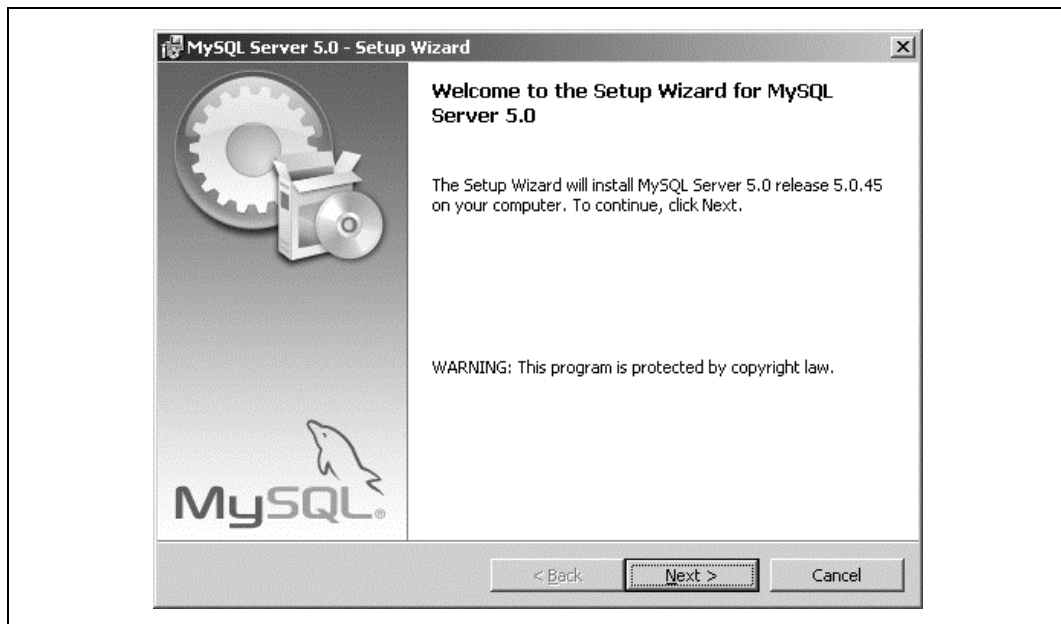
MySQL Server 5.0 - Setup Wizard

×

Welcome to the Setup Wizard for MySQL Server 5.0

The Setup Wizard will install MySQL Server 5.0 release 5.0.45 on your computer. To continue, click Next.

WARNING: This program is protected by copyright law.

MySQL

< Back

Next >

Cancel